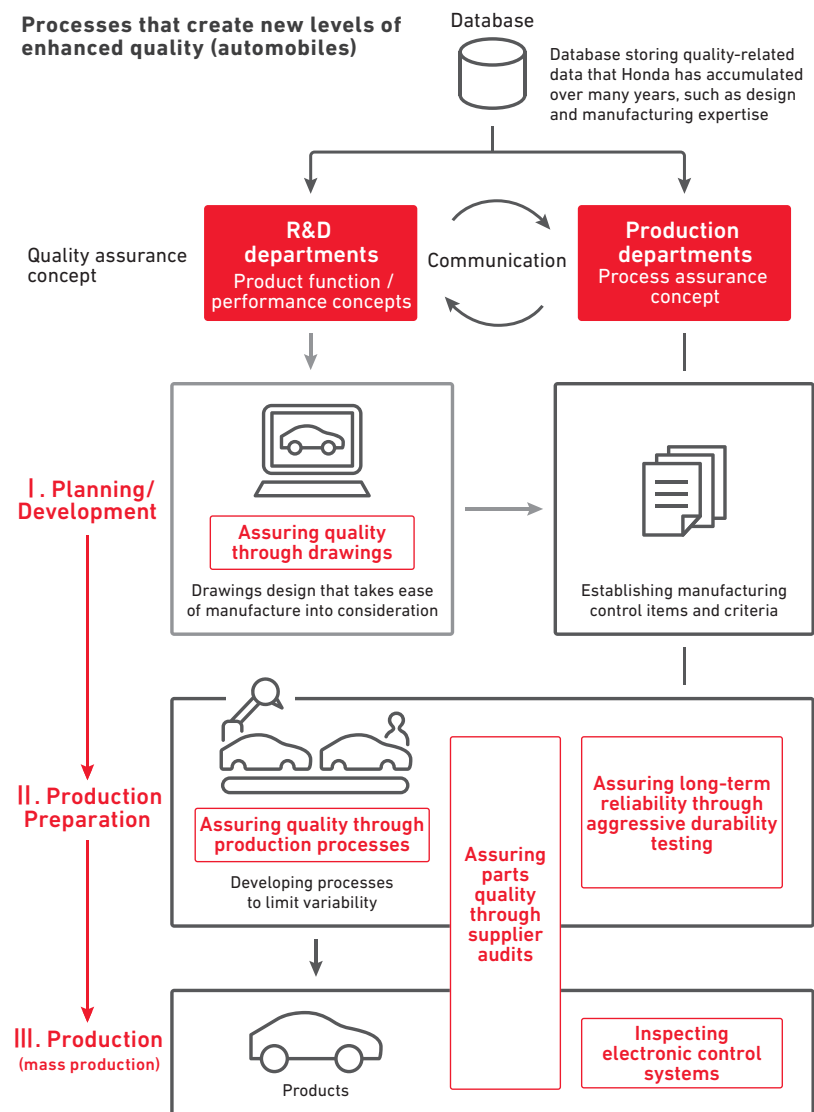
Processes that create new levels of enhanced quality (automobiles)

Database

Database storing quality-related data that Honda has accumulated over many years, such as design and manufacturing expertise

Quality assurance concept

R&D departments
Product function / performance concepts

Communication

Production departments
Process assurance concept

Ⅰ. Planning/ Development

Assuring quality through drawings

Drawings design that takes ease of manufacture into consideration

Establishing manufacturing control items and criteria

Ⅱ. Production Preparation

Assuring quality through production processes

Developing processes to limit variability

Assuring parts quality through supplier audits

Assuring long-term reliability through aggressive durability testing

Ⅲ. Production (mass production)

Products

Inspecting electronic control systems